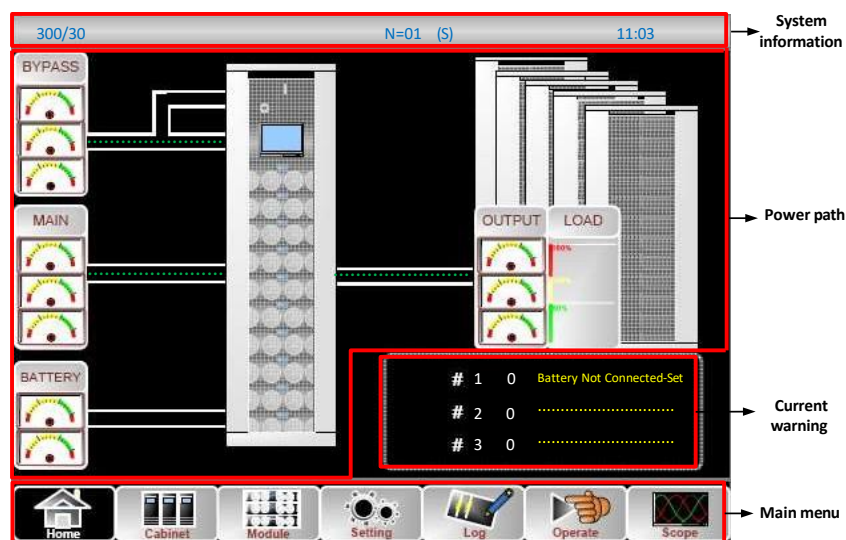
300/30 N=01 (S) 11:03

System information

BYPASS

MAIN

BATTERY

OUTPUT LOAD

Power path

# 1 0 Battery Not Connected-Set
# 2 0
# 3 0

Current warning

Home Cabinet Module Setting Log Operate Scope

Main menu